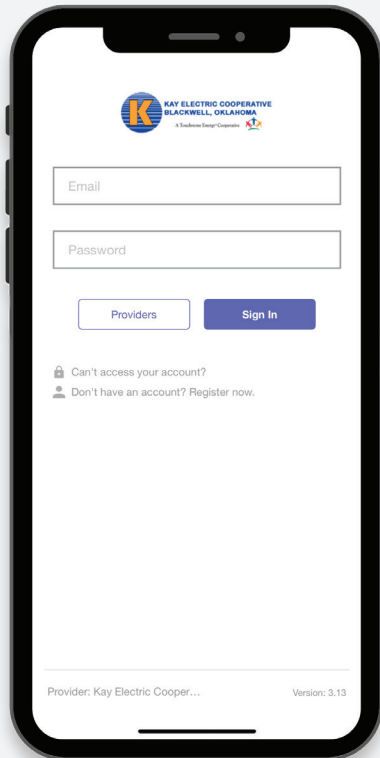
K KAY ELECTRIC COOPERATIVE
BLACKWELL, OKLAHOMA
A Touchstone Energy® Cooperative

Email

Password

Providers

Sign In

Can't access your account?

Don't have an account? Register now.

Provider: Kay Electric Cooper…

Version: 3.13